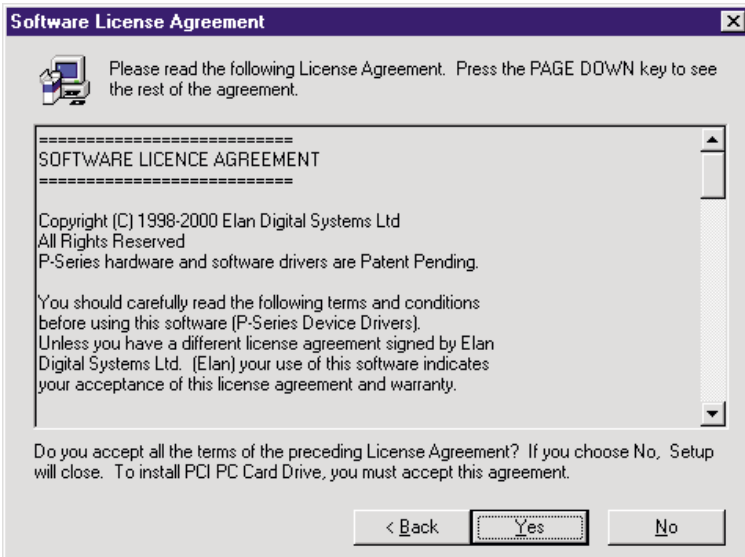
Software License Agreement

×

Please read the following License Agreement. Press the PAGE DOWN key to see the rest of the agreement.

==========================
SOFTWARE LICENCE AGREEMENT
==========================

Copyright (C) 1998-2000 Elan Digital Systems Ltd
All Rights Reserved
P-Series hardware and software drivers are Patent Pending.

You should carefully read the following terms and conditions before using this software (P-Series Device Drivers). Unless you have a different license agreement signed by Elan Digital Systems Ltd. (Elan) your use of this software indicates your acceptance of this license agreement and warranty.

Do you accept all the terms of the preceding License Agreement? If you choose No, Setup will close. To install PCI PC Card Drive, you must accept this agreement.

< Back

Yes

No